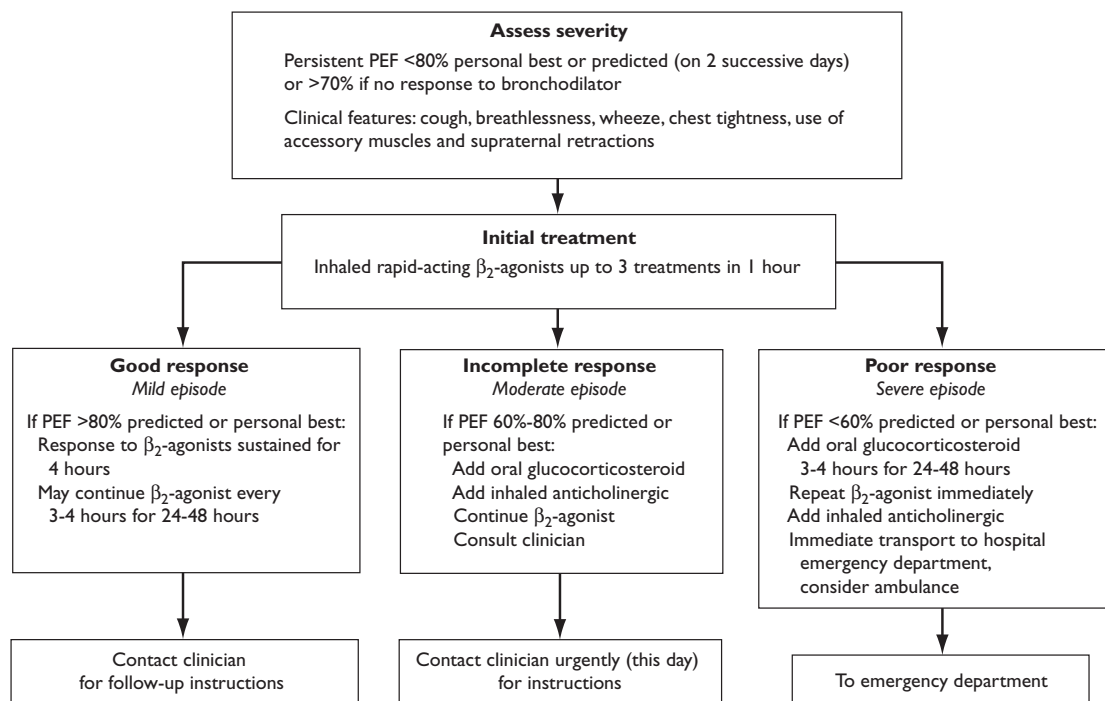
**Assess severity**

Persistent PEF <80% personal best or predicted (on 2 successive days) or >70% if no response to bronchodilator

Clinical features: cough, breathlessness, wheeze, chest tightness, use of accessory muscles and supraternal retractions

**Initial treatment**

Inhaled rapid-acting $\beta_2$-agonists up to 3 treatments in 1 hour

**Good response**
*Mild episode*

If PEF >80% predicted or personal best:
Response to $\beta_2$-agonists sustained for 4 hours
May continue $\beta_2$-agonist every 3-4 hours for 24-48 hours

**Incomplete response**
*Moderate episode*

If PEF 60%-80% predicted or personal best:
Add oral glucocorticosteroid
Add inhaled anticholinergic
Continue $\beta_2$-agonist
Consult clinician

**Poor response**
*Severe episode*

If PEF <60% predicted or personal best:
Add oral glucocorticosteroid 3-4 hours for 24-48 hours
Repeat $\beta_2$-agonist immediately
Add inhaled anticholinergic
Immediate transport to hospital emergency department, consider ambulance

Contact clinician for follow-up instructions

Contact clinician urgently (this day) for instructions

To emergency department